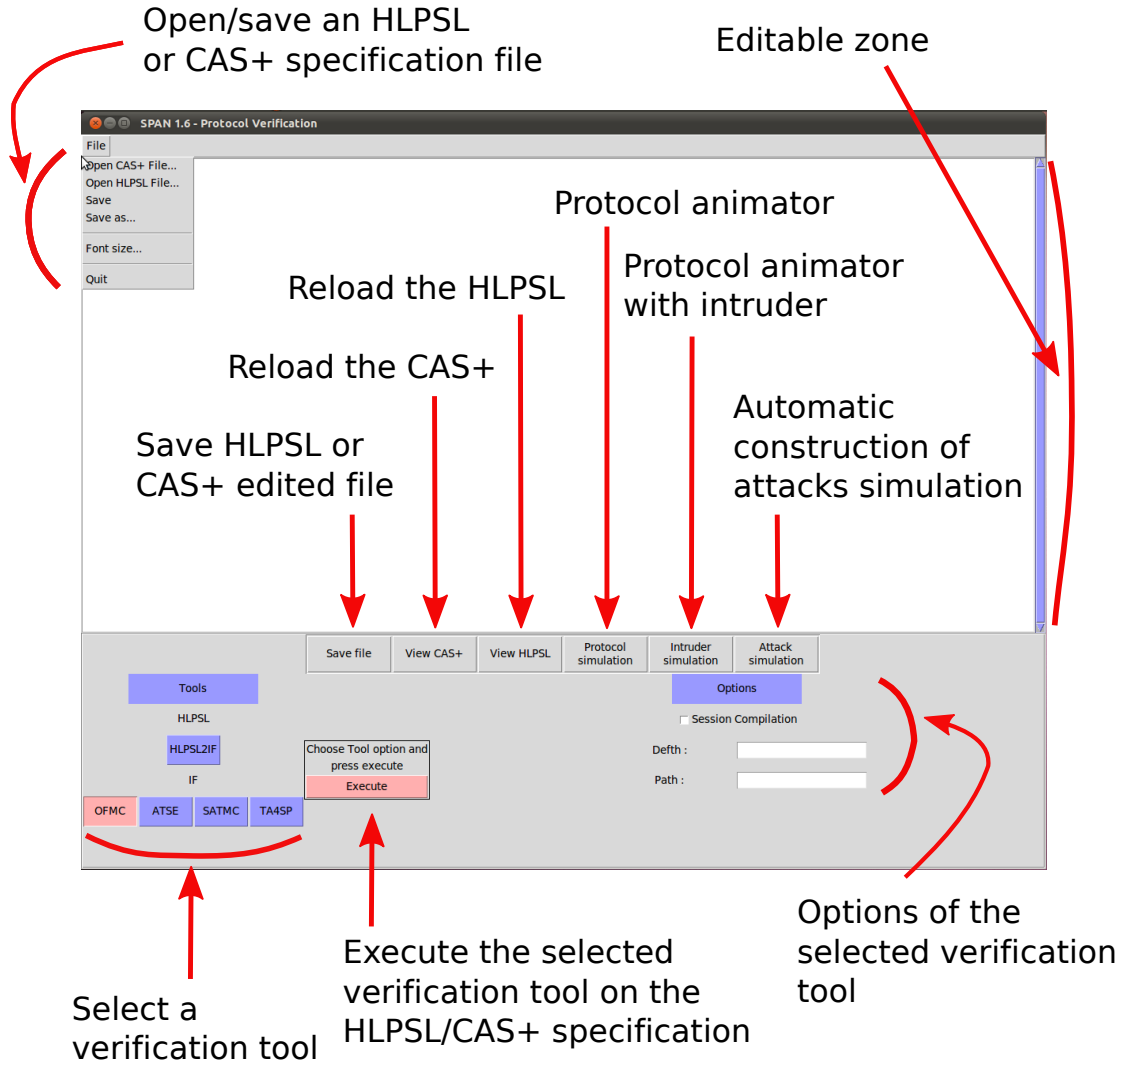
Open/save an HLPSL or CAS+ specification file

Editable zone

SPAN 1.6 - Protocol Verification

File

Open CAS+ File...
Open HLPSL File...
Save
Save as...

Font size...

Quit

Protocol animator

Reload the HLPSL

Protocol animator with intruder

Reload the CAS+

Automatic construction of attacks simulation

Save HLPSL or CAS+ edited file

Save file

View CAS+

View HLPSL

Protocol simulation

Intruder simulation

Attack simulation

Tools

HLPSL

HLPSL2IF

IF

OFMC

ATSE

SATMC

TA4SP

Choose Tool option and press execute

Execute

Options

Session Compilation

Defth :

Path :

Options of the selected verification tool

Execute the selected verification tool on the HLPSL/CAS+ specification

Select a verification tool